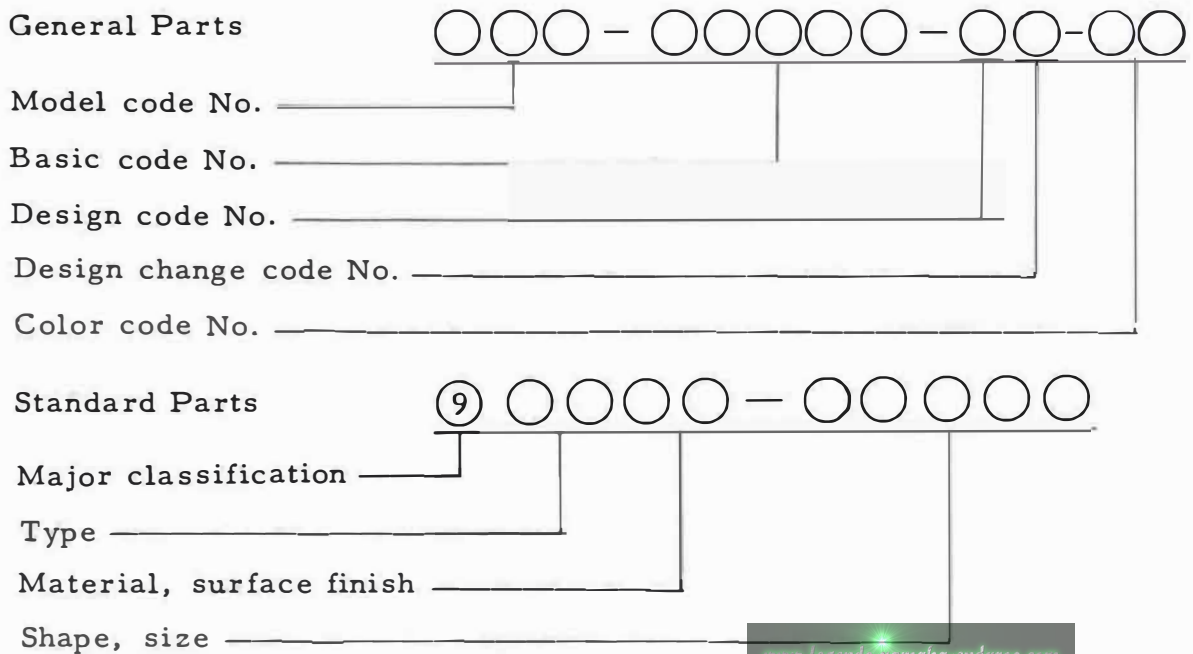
General Parts

○○○ - ○○○○○ - ○○-○○

Model code No.

Basic code No.

Design code No.

Design change code No.

Color code No.

Standard Parts

⑨ ○○○○ - ○○○○○

Major classification

Type

Material, surface finish

Shape, size

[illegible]